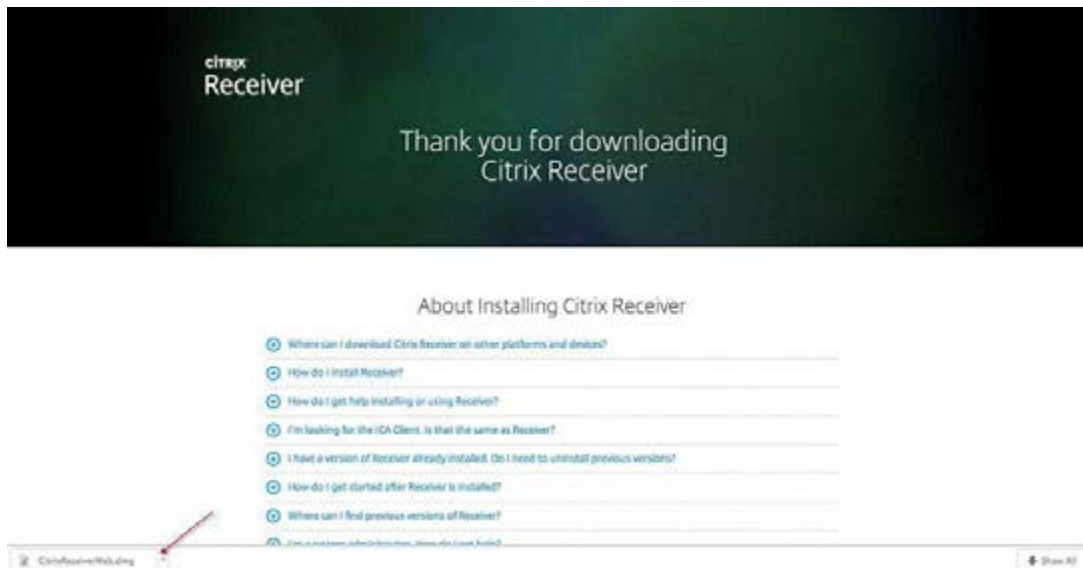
CITRIX
Receiver

Thank you for downloading Citrix Receiver

About Installing Citrix Receiver

Where can I download Citrix Receiver on other platforms and devices?

How do I install Receiver?

How do I get help installing or using Receiver?

I'm looking for the ICA Client. Is that the same as Receiver?

I have a version of Receiver already installed. Do I need to uninstall previous versions?

How do I get started after Receiver is installed?

Where can I find previous versions of Receiver?

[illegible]

CitrixReceiverWeb.dmg

Show All